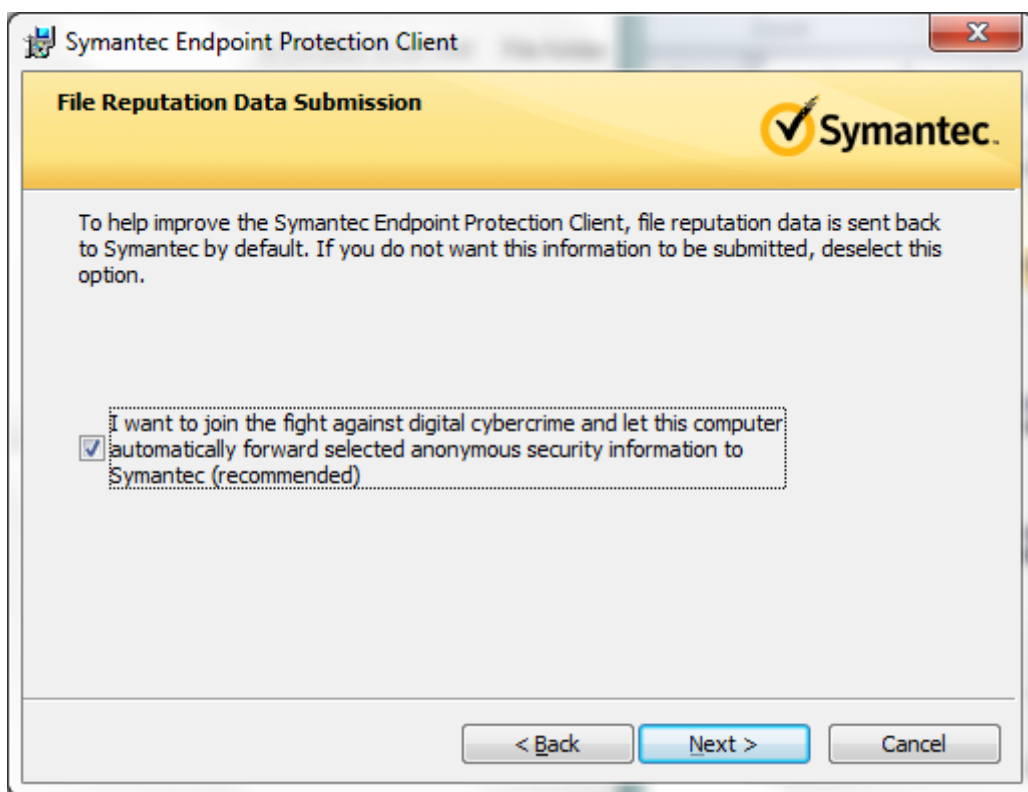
Symantec Endpoint Protection Client

File Reputation Data Submission

Symantec.

To help improve the Symantec Endpoint Protection Client, file reputation data is sent back to Symantec by default. If you do not want this information to be submitted, deselect this option.

I want to join the fight against digital cybercrime and let this computer automatically forward selected anonymous security information to Symantec (recommended)

< Back

Next >

Cancel